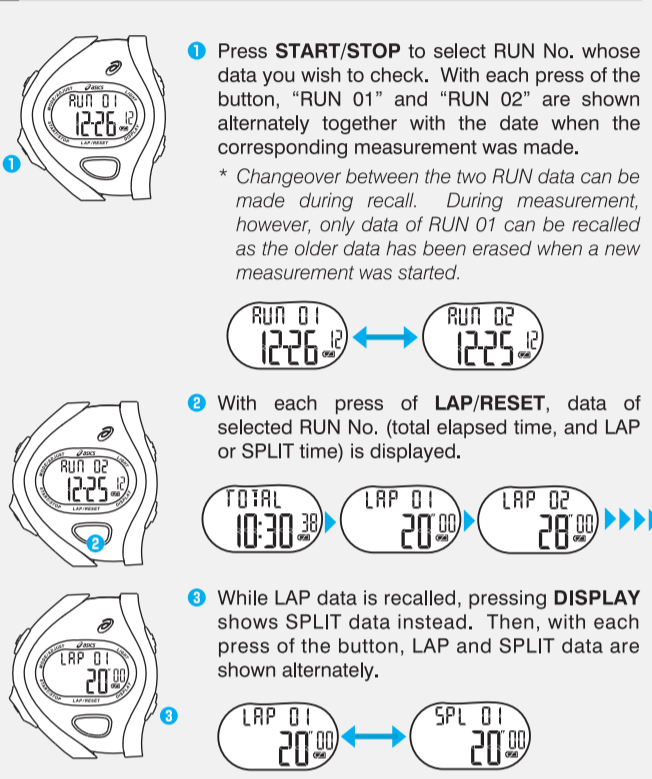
❶ Press **START/STOP** to select RUN No. whose data you wish to check. With each press of the button, “RUN 01” and “RUN 02” are shown alternately together with the date when the corresponding measurement was made.

* Changeover between the two RUN data can be made during recall. During measurement, however, only data of RUN 01 can be recalled as the older data has been erased when a new measurement was started.

RUN 01 12-26 12

RUN 02 12-25 12

❷ With each press of **LAP/RESET**, data of selected RUN No. (total elapsed time, and LAP or SPLIT time) is displayed.

TOTAL 10:30 38

LAP 01 20 00

LAP 02 28 00

❸ While LAP data is recalled, pressing **DISPLAY** shows SPLIT data instead. Then, with each press of the button, LAP and SPLIT data are shown alternately.

LAP 01 20 00

SPL 01 20 00

RUN 01 12-26 12

RUN 02 12-25 12

LAP 01 20 00

❶ ❷ ❸